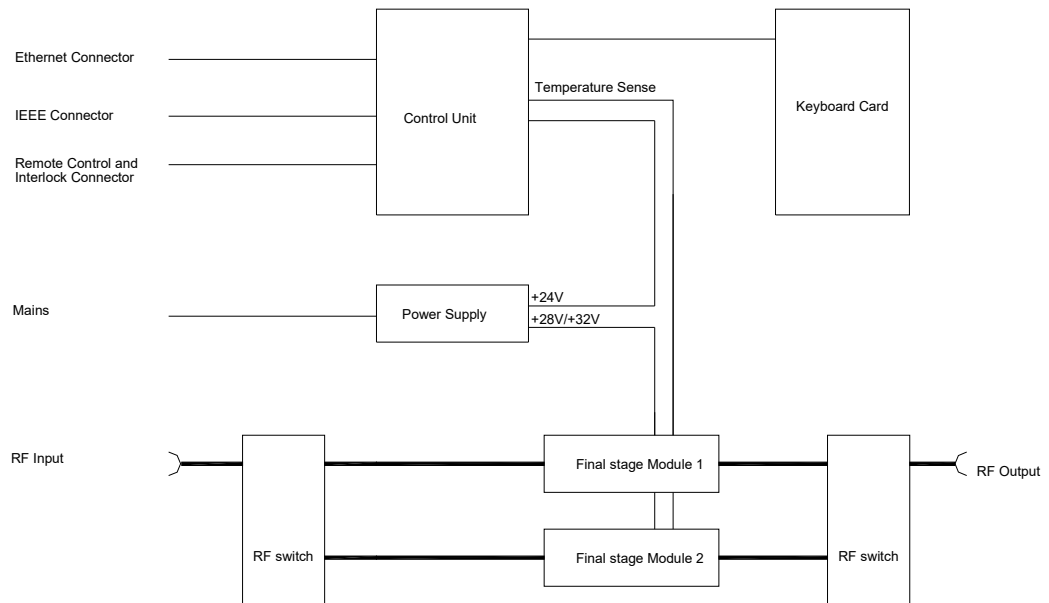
Ethernet Connector

IEEE Connector

Remote Control and Interlock Connector

Control Unit

Temperature Sense

Keyboard Card

Mains

Power Supply

+24V

+28V/+32V

RF Input

RF switch

Final stage Module 1

Final stage Module 2

RF switch

RF Output